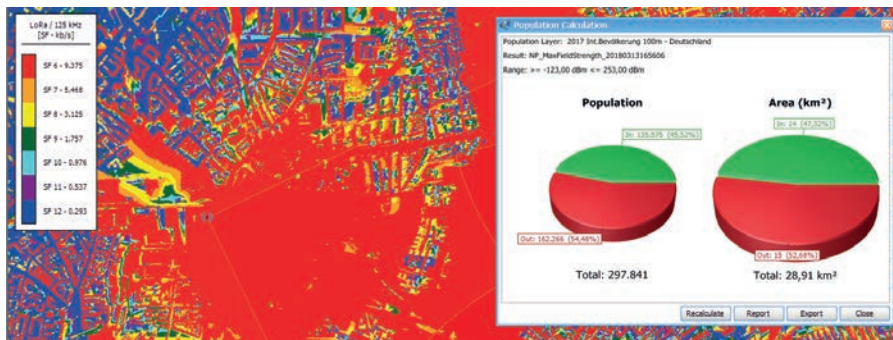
LoRa / 125 kHz
[SF - kb/s]

SF 6 - 9.375
SF 7 - 5.468
SF 8 - 3.125
SF 9 - 1.757
SF 10 - 0.976
SF 11 - 0.537
SF 12 - 0.293

Population Calculation

Population Layer: 2017 Int.Bevölkerung 100m - Deutschland
Result: NP_MaxFieldStrength_20180313165606
Range: >= -123,00 dBm <= 253,00 dBm

Population

In: 135.575 (45,52%)
Out: 162.266 (54,48%)

Total: 297.841

Area (km²)

In: 14 (47,32%)
Out: 15 (52,68%)

Total: 28,91 km²

Recalculate
Report
Export
Close